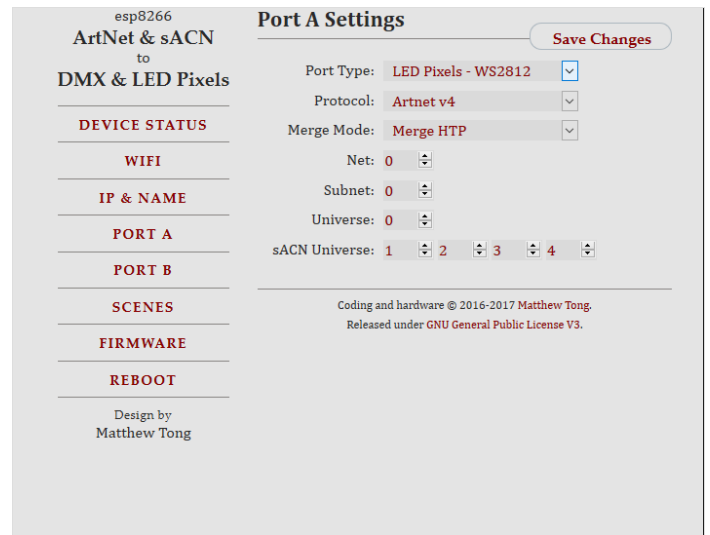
esp8266
ArtNet & sACN
to
DMX & LED Pixels

DEVICE STATUS

WIFI

IP & NAME

PORT A

PORT B

SCENES

FIRMWARE

REBOOT

Design by
Matthew Tong

Port A Settings

Save Changes

Port Type: LED Pixels - WS2812

Protocol: Artnet v4

Merge Mode: Merge HTP

Net: 0

Subnet: 0

Universe: 0

sACN Universe: 1 2 3 4

Coding and hardware © 2016-2017 Matthew Tong.
Released under GNU General Public License V3.